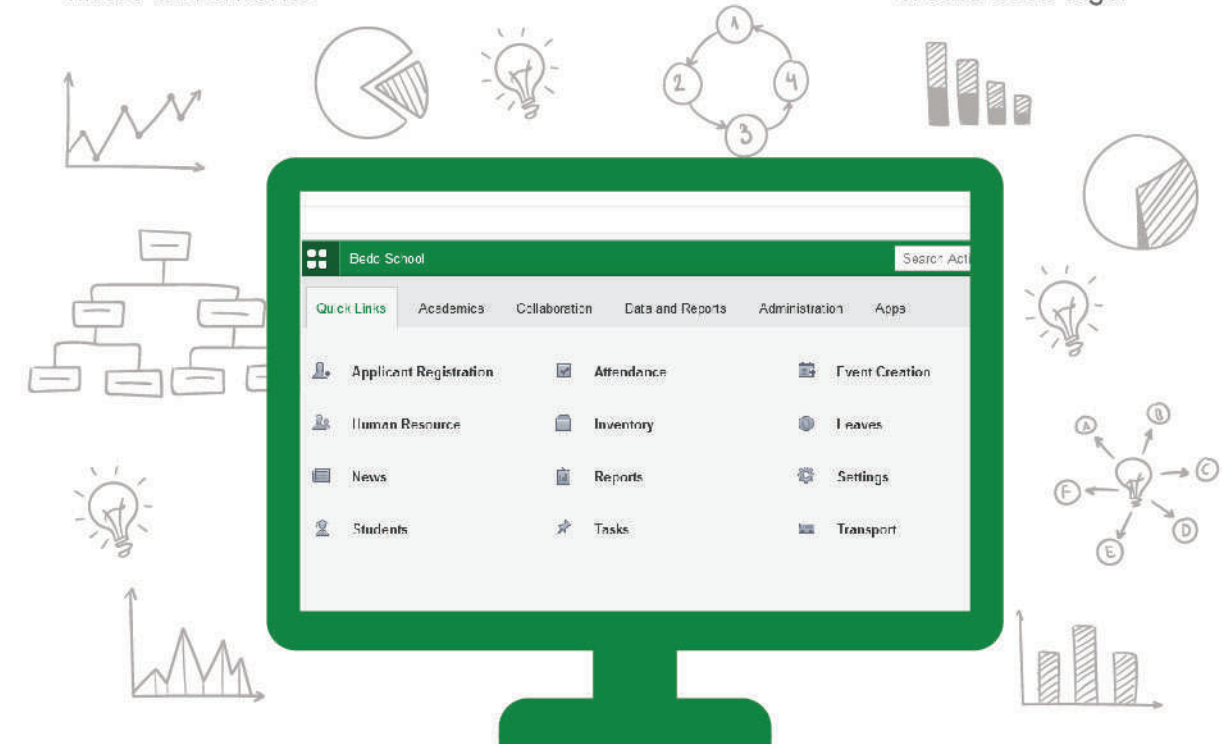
1
2
4
3

Bedo School
Search Acti

Quick Links
Academics
Collaboration
Data and Reports
Administration
Apps

Applicant Registration
Attendance
Event Creation
Human Resource
Inventory
Leaves
News
Reports
Settings
Students
Tasks
Transport

A
B
C
D
E
F